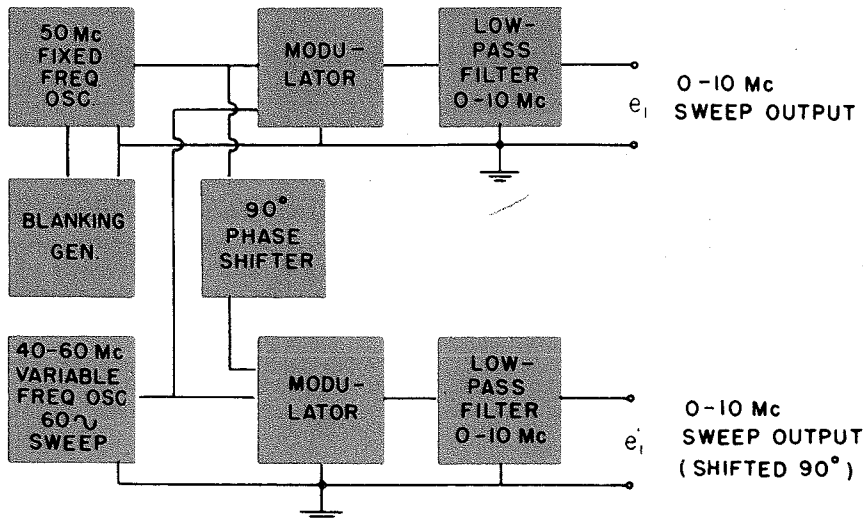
50 Mc FIXED FREQ OSC

MODULATOR

LOW-PASS FILTER 0-10 Mc

$e_1$

0-10 Mc SWEEP OUTPUT

BLANKING GEN.

$90^\circ$ PHASE SHIFTER

40-60 Mc VARIABLE FREQ OSC 60 ∿ SWEEP

MODULATOR

LOW-PASS FILTER 0-10 Mc

$e_1'$

0-10 Mc SWEEP OUTPUT (SHIFTED $90^\circ$)